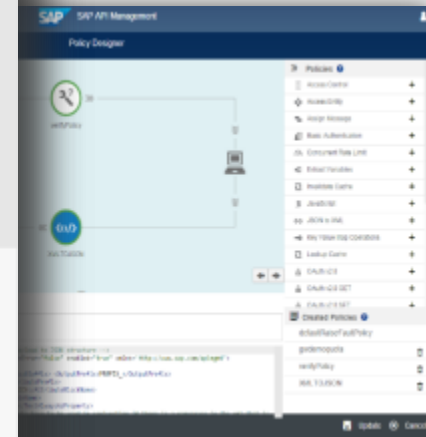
SAP API Management

Policy Designer

Policies

Access Control

Access Entity

Assign Message

Basic Authentication

Concurrent Rate Limit

Extract Variables

Invalidate Cache

JavaScript

JSON to XML

Key Value Map Operations

Lookup Cache

OAuth v2.0

OAuth v2.0 GET

OAuth v2.0 SET

Created Policies

defaultRaiseFaultPolicy

getdemoquota

verifyPolicy

XML TO JSON

Update

Cancel